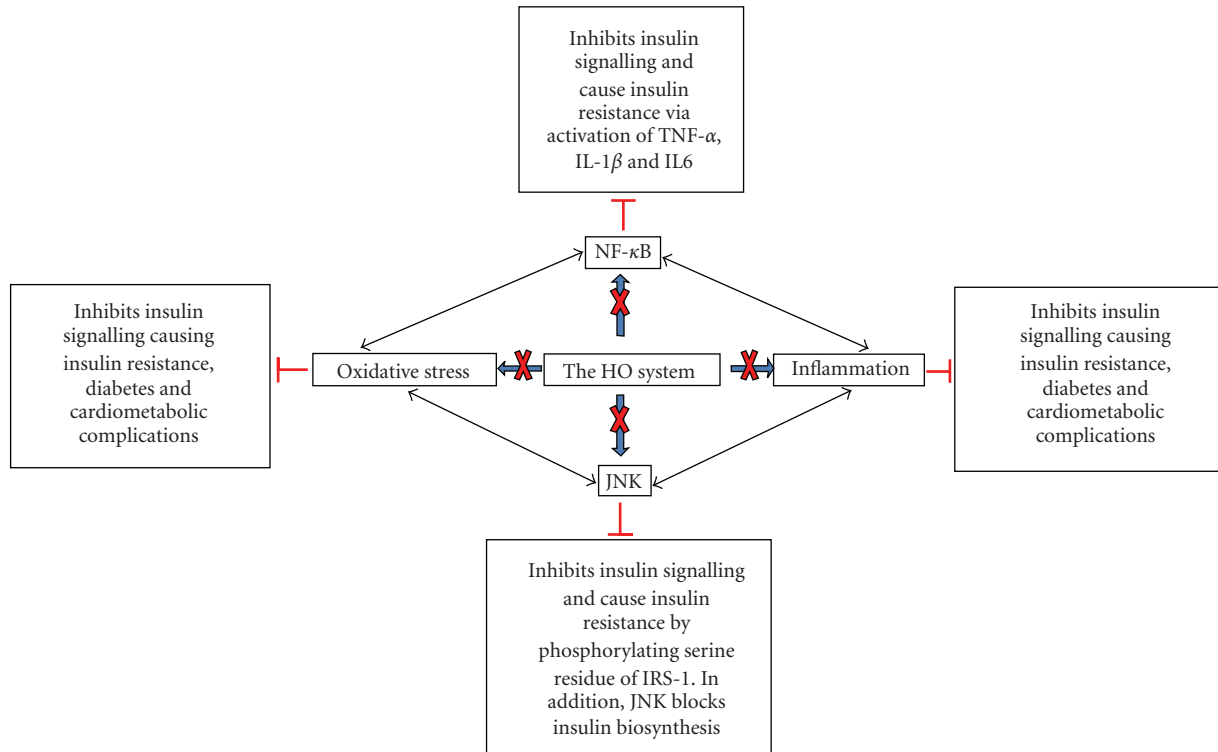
Inhibits insulin signalling and cause insulin resistance via activation of TNF-$\alpha$, IL-1$\beta$ and IL6

NF-$\kappa$B

Inhibits insulin signalling causing insulin resistance, diabetes and cardiometabolic complications

Oxidative stress

The HO system

Inflammation

Inhibits insulin signalling causing insulin resistance, diabetes and cardiometabolic complications

JNK

Inhibits insulin signalling and cause insulin resistance by phosphorylating serine residue of IRS-1. In addition, JNK blocks insulin biosynthesis